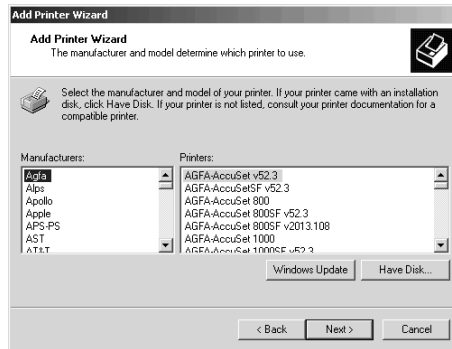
Add Printer Wizard

Add Printer Wizard
The manufacturer and model determine which printer to use.

Select the manufacturer and model of your printer. If your printer came with an installation disk, click Have Disk. If your printer is not listed, consult your printer documentation for a compatible printer.

Manufacturers:
Agfa
Alps
Apollo
Apple
APS-PS
AST
AT&T

Printers:
AGFA-AccuSet v52.3
AGFA-AccuSetSF v52.3
AGFA-AccuSet 800
AGFA-AccuSet 800SF v52.3
AGFA-AccuSet 800SF v2013.108
AGFA-AccuSet 1000
AGFA-AccuSet 1000SF v52.3

Windows Update
Have Disk...

< Back
Next >
Cancel